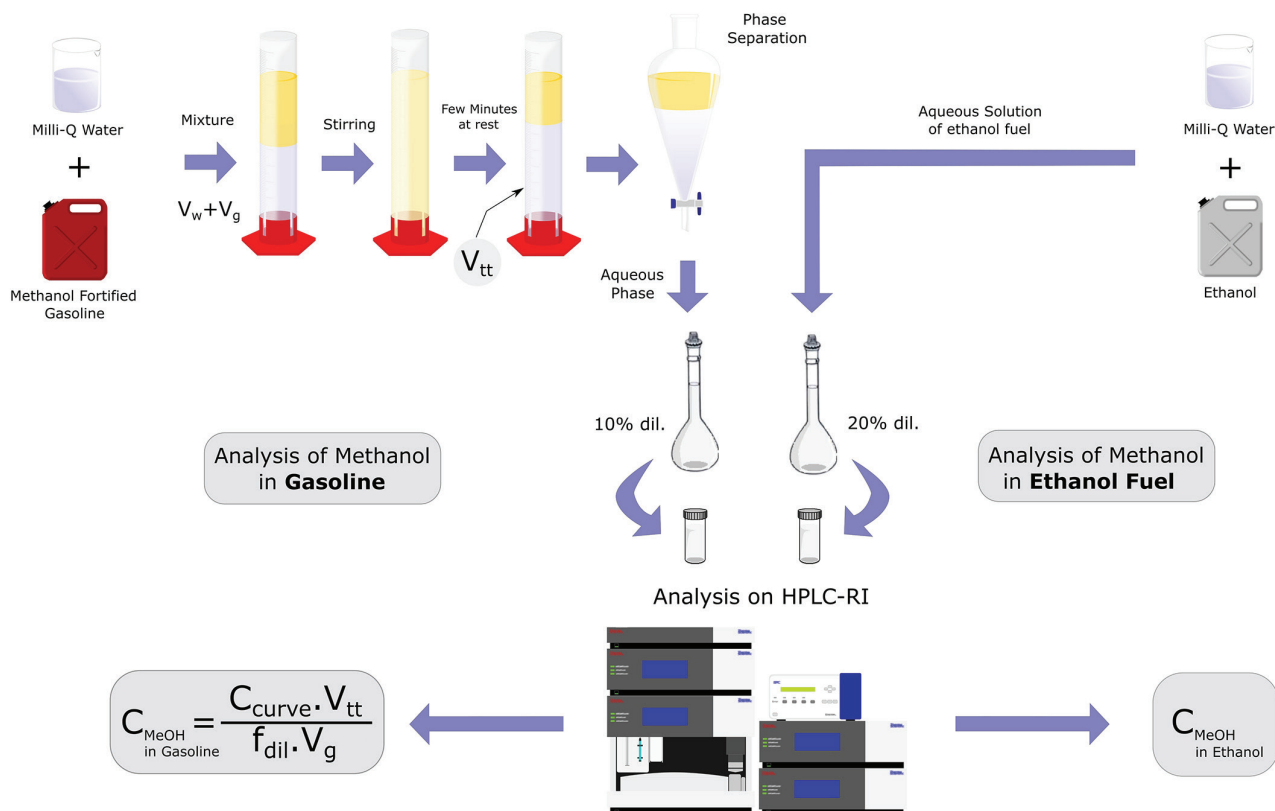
Milli-Q Water

+

Methanol Fortified Gasoline

Mixture

$V_w+V_g$

Stirring

Few Minutes at rest

$V_{tt}$

Phase Separation

Aqueous Solution of ethanol fuel

Milli-Q Water

+

Ethanol

Aqueous Phase

10% dil.

20% dil.

Analysis of Methanol in **Gasoline**

Analysis of Methanol in **Ethanol Fuel**

Analysis on HPLC-RI

$C_{\text{MeOH in Gasoline}} = \frac{C_{curve} . V_{tt}}{f_{dil} . V_g}$

$C_{\text{MeOH in Ethanol}}$